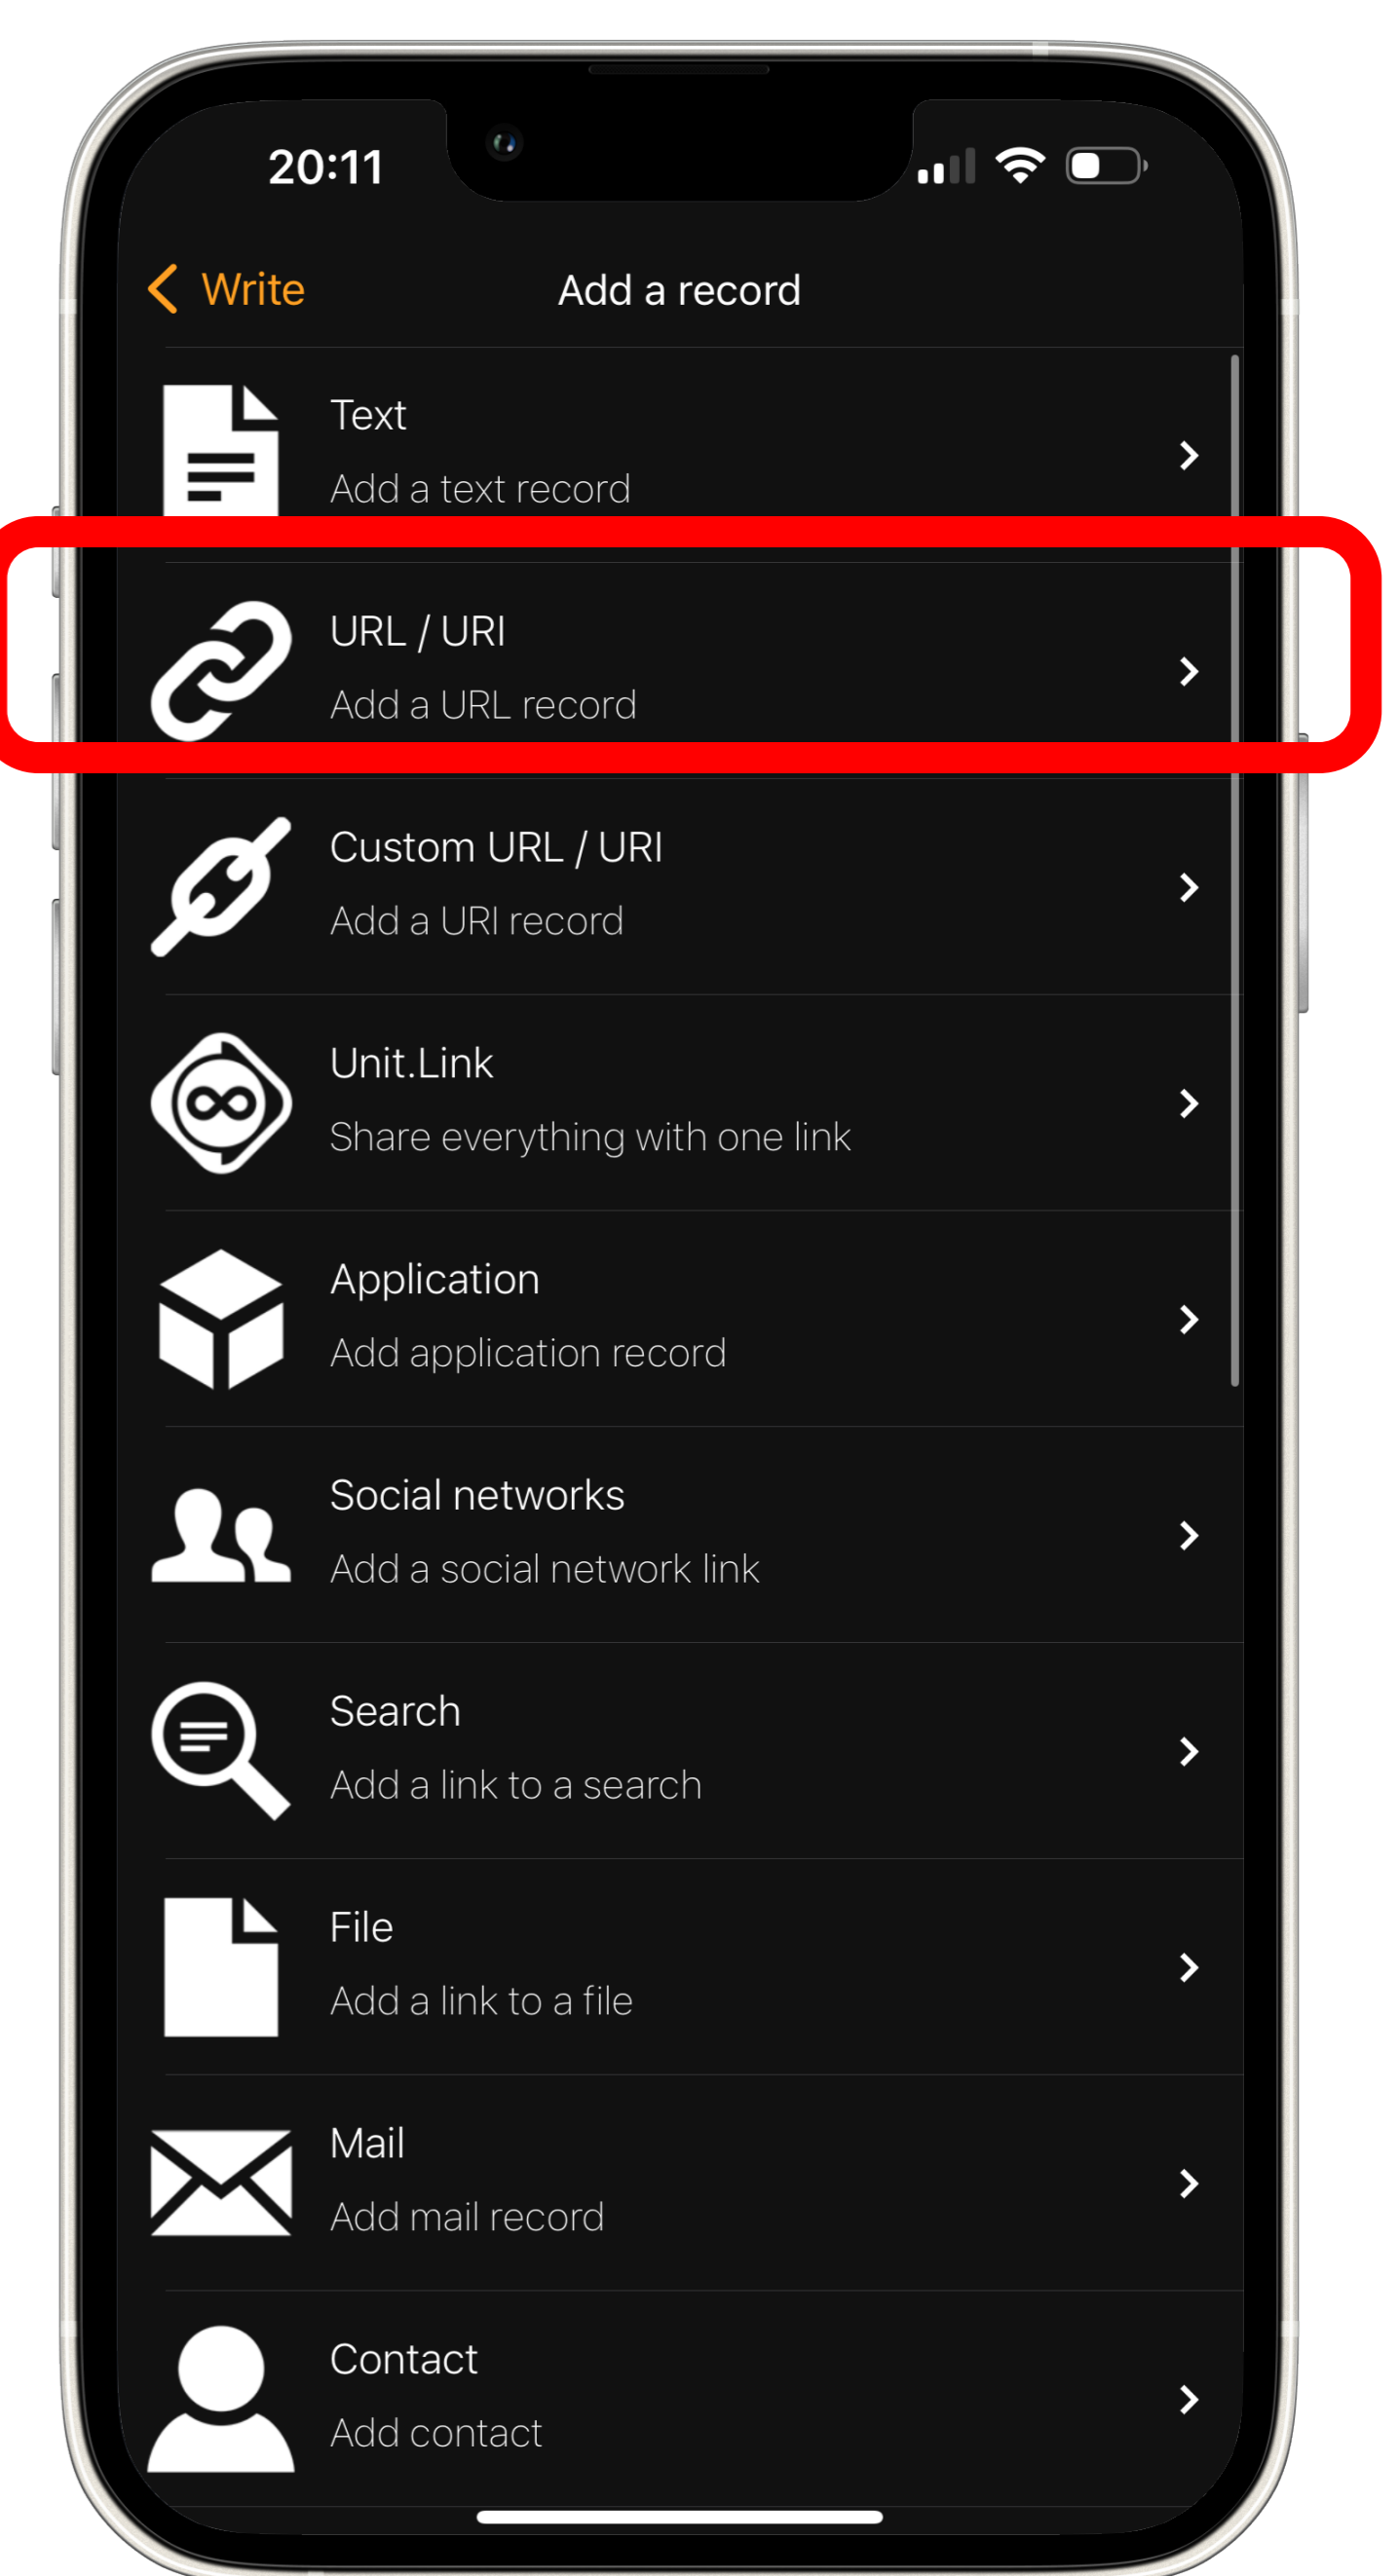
20:11

Write

Add a record

Text
Add a text record

URL / URI
Add a URL record

Custom URL / URI
Add a URI record

Unit.Link
Share everything with one link

Application
Add application record

Social networks
Add a social network link

Search
Add a link to a search

File
Add a link to a file

Mail
Add mail record

Contact
Add contact